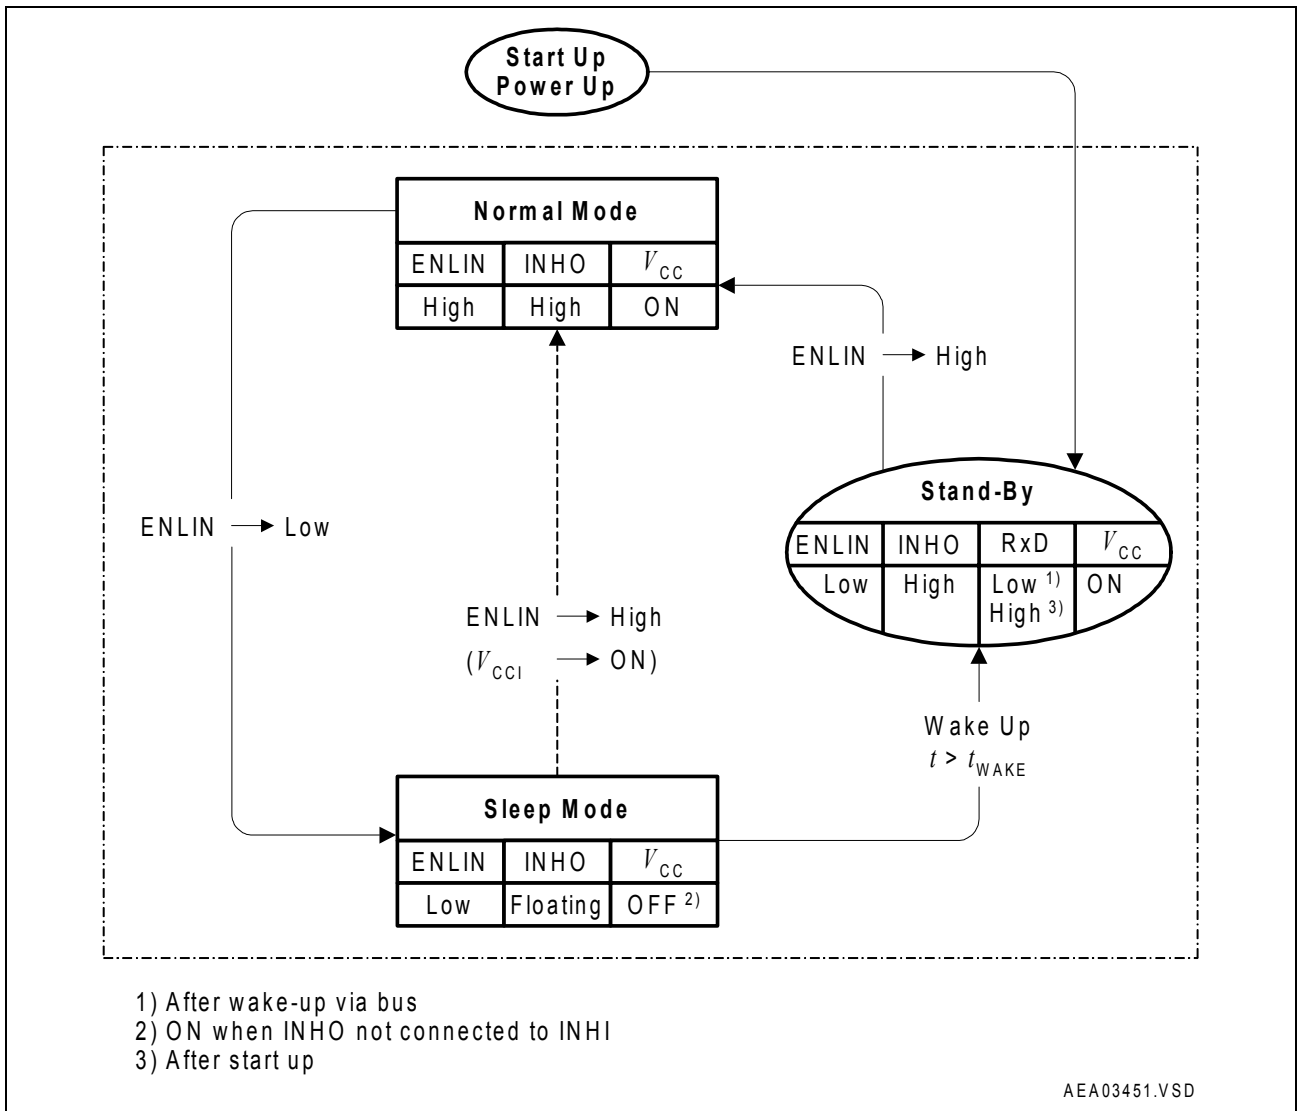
Start Up
Power Up

Normal Mode

| ENLIN | INHO | $V_{CC}$ |
|---|---|---|
| High | High | ON |

ENLIN → High

Stand-By

| ENLIN | INHO | RxD | $V_{CC}$ |
|---|---|---|---|
| Low | High | Low $^{1)}$ High $^{3)}$ | ON |

ENLIN → Low

ENLIN → High
($V_{CCI}$ → ON)

Wake Up
$t > t_{WAKE}$

Sleep Mode

| ENLIN | INHO | $V_{CC}$ |
|---|---|---|
| Low | Floating | OFF $^{2)}$ |

1) After wake-up via bus
2) ON when INHO not connected to INHI
3) After start up

AEA03451.VSD